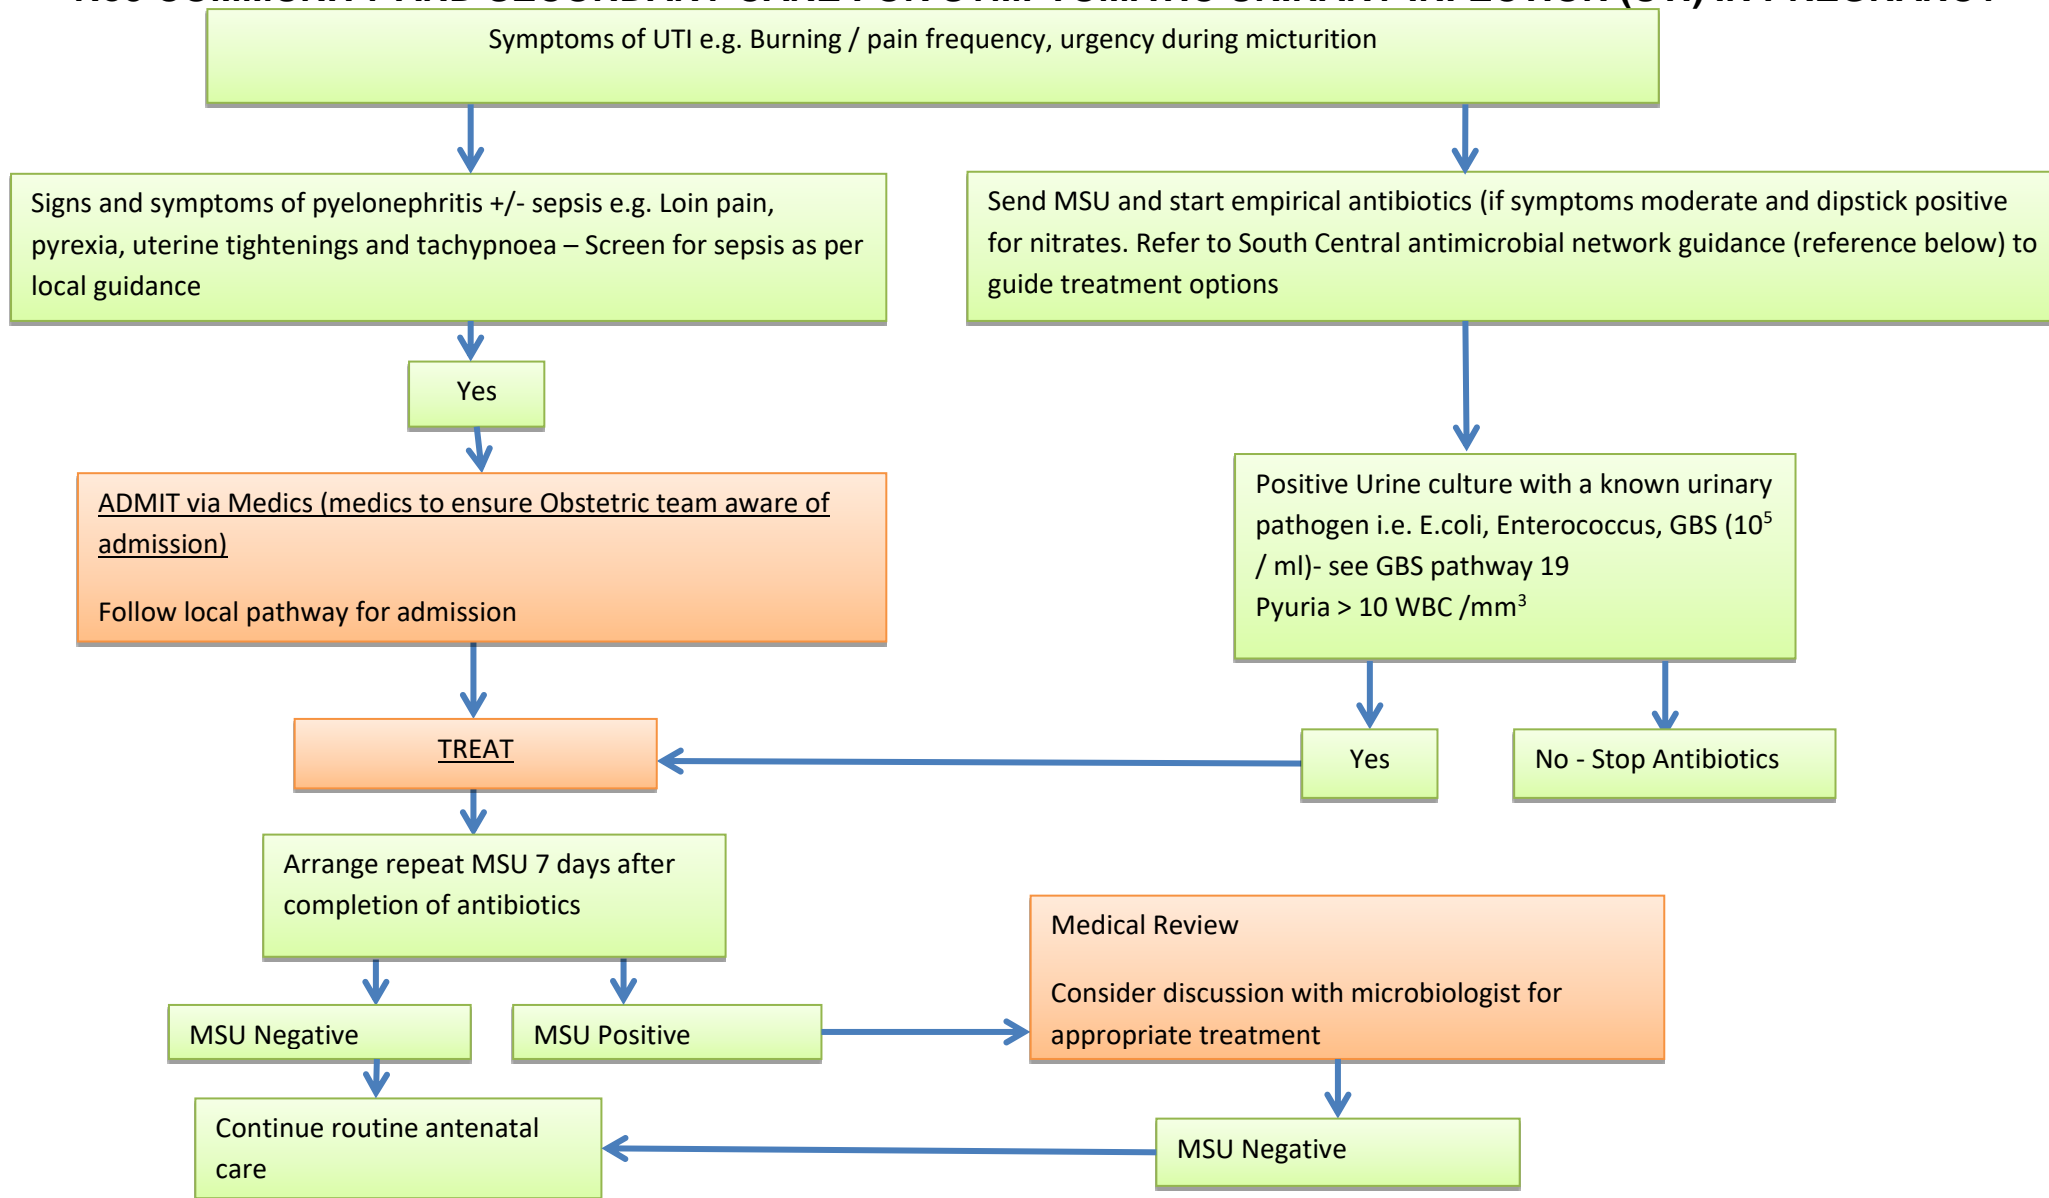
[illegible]

Symptoms of UTI e.g. Burning / pain frequency, urgency during micturition

Signs and symptoms of pyelonephritis +/- sepsis e.g. Loin pain, pyrexia, uterine tightenings and tachypnoea – Screen for sepsis as per local guidance

Send MSU and start empirical antibiotics (if symptoms moderate and dipstick positive for nitrates. Refer to South Central antimicrobial network guidance (reference below) to guide treatment options

Yes

ADMIT via Medics (medics to ensure Obstetric team aware of admission)

Follow local pathway for admission

Positive Urine culture with a known urinary pathogen i.e. E.coli, Enterococcus, GBS ($10^5$ / ml)- see GBS pathway 19
Pyuria > 10 WBC /$mm^3$

TREAT

Yes

No - Stop Antibiotics

Arrange repeat MSU 7 days after completion of antibiotics

Medical Review

Consider discussion with microbiologist for appropriate treatment

MSU Negative

MSU Positive

Continue routine antenatal care

MSU Negative